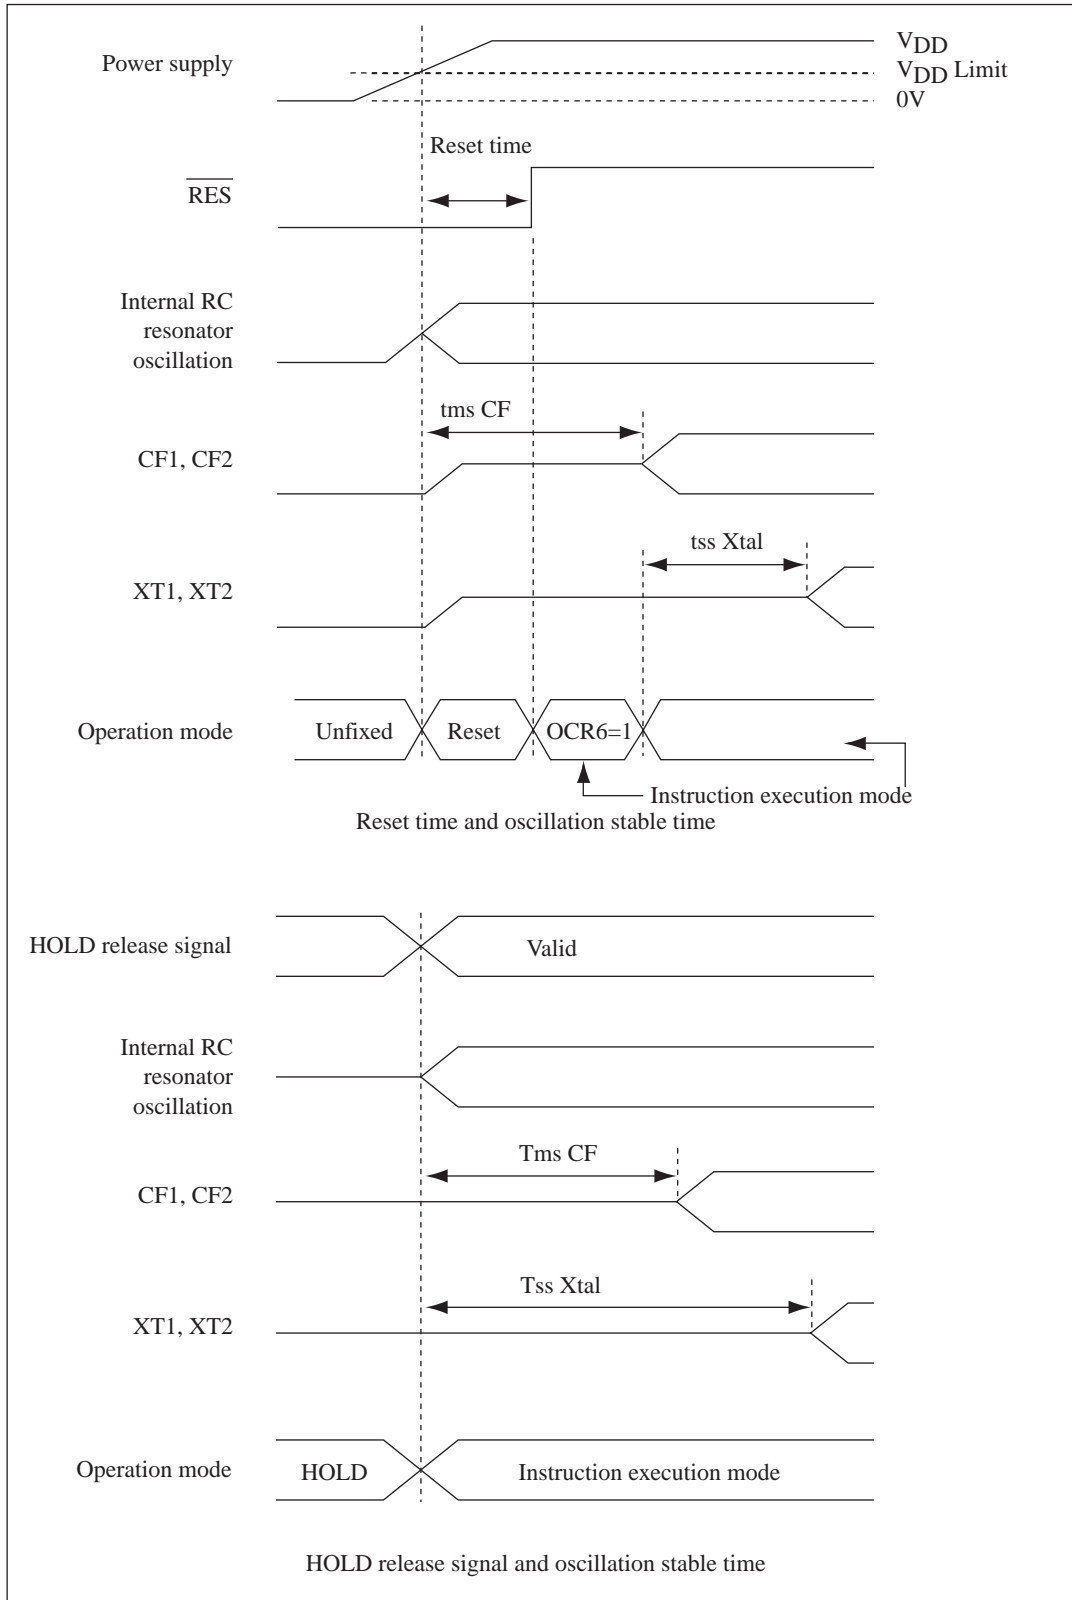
Power supply

$V_{DD}$

$V_{DD}$ Limit

0V

Reset time

$\overline{RES}$

Internal RC resonator oscillation

tms CF

CF1, CF2

tss Xtal

XT1, XT2

Operation mode

Unfixed

Reset

OCR6=1

Instruction execution mode

Reset time and oscillation stable time

HOLD release signal

Valid

Internal RC resonator oscillation

Tms CF

CF1, CF2

Tss Xtal

XT1, XT2

Operation mode

HOLD

Instruction execution mode

HOLD release signal and oscillation stable time